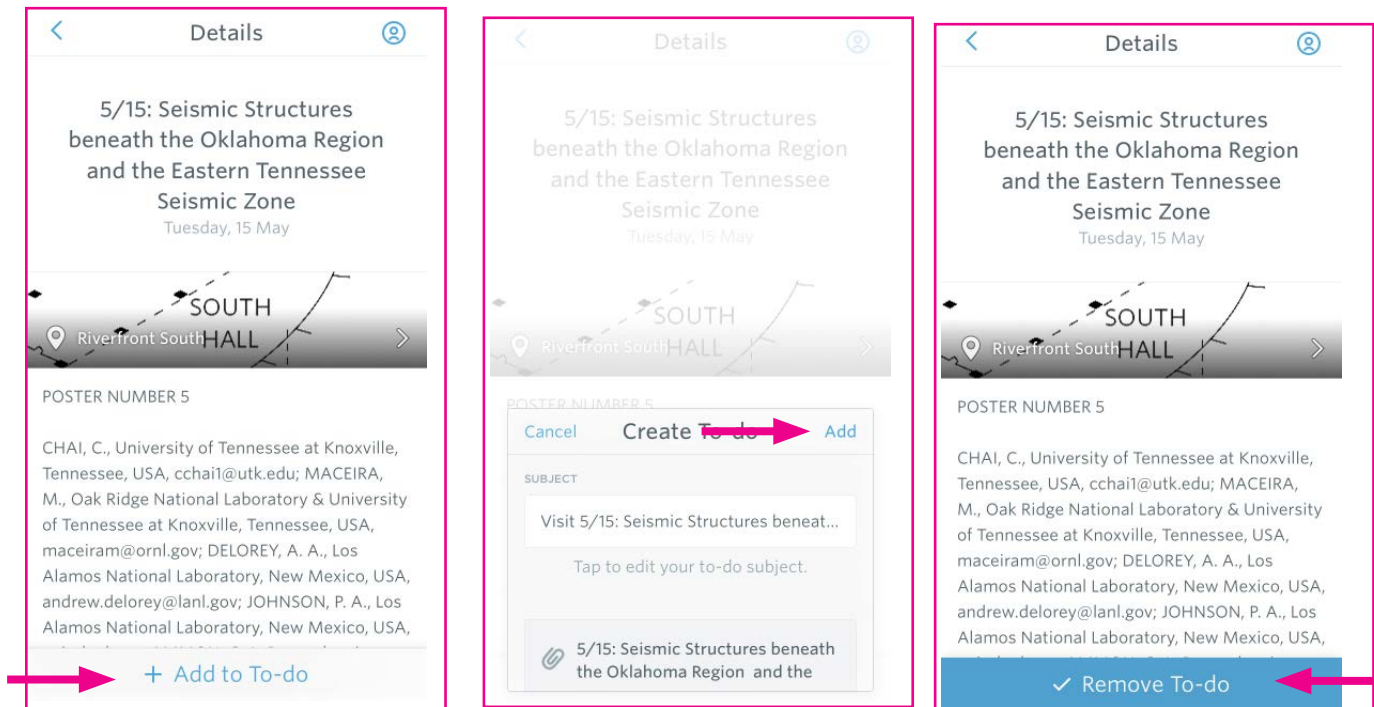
Details

5/15: Seismic Structures beneath the Oklahoma Region and the Eastern Tennessee Seismic Zone

Tuesday, 15 May

SOUTH HALL

Riverfront South

POSTER NUMBER 5

CHAI, C., University of Tennessee at Knoxville, Tennessee, USA, cchai1@utk.edu; MACEIRA, M., Oak Ridge National Laboratory & University of Tennessee at Knoxville, Tennessee, USA, maceiram@ornl.gov; DELOREY, A. A., Los Alamos National Laboratory, New Mexico, USA, andrew.delorey@lanl.gov; JOHNSON, P. A., Los Alamos National Laboratory, New Mexico, USA,

+ Add to To-do

Details

5/15: Seismic Structures beneath the Oklahoma Region and the Eastern Tennessee Seismic Zone

Tuesday, 15 May

SOUTH HALL

Riverfront South

POSTER NUMBER 5

Cancel Create To-do Add

SUBJECT

Visit 5/15: Seismic Structures beneat...

Tap to edit your to-do subject.

5/15: Seismic Structures beneath the Oklahoma Region and the

Details

5/15: Seismic Structures beneath the Oklahoma Region and the Eastern Tennessee Seismic Zone

Tuesday, 15 May

SOUTH HALL

Riverfront South

POSTER NUMBER 5

CHAI, C., University of Tennessee at Knoxville, Tennessee, USA, cchai1@utk.edu; MACEIRA, M., Oak Ridge National Laboratory & University of Tennessee at Knoxville, Tennessee, USA, maceiram@ornl.gov; DELOREY, A. A., Los Alamos National Laboratory, New Mexico, USA, andrew.delorey@lanl.gov; JOHNSON, P. A., Los Alamos National Laboratory, New Mexico, USA,

✓ Remove To-do